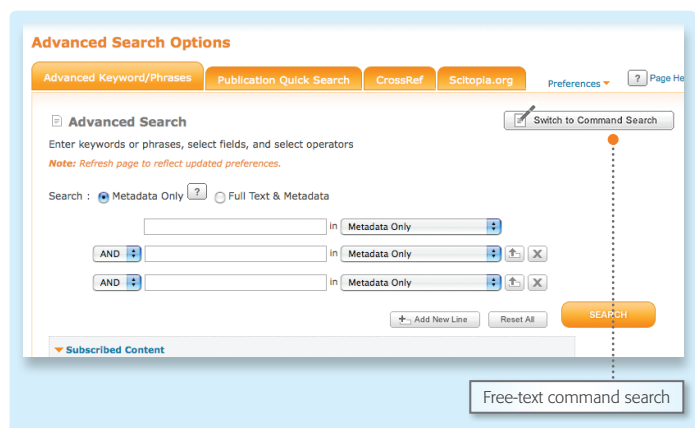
Advanced Search Options

Advanced Keyword/Phrases | Publication Quick Search | CrossRef | Scitopia.org

Preferences

? Page He

Advanced Search

Switch to Command Search

Enter keywords or phrases, select fields, and select operators

Note: Refresh page to reflect updated preferences.

Search : Metadata Only ? Full Text & Metadata

in Metadata Only

AND in Metadata Only

AND in Metadata Only

Add New Line

Reset All

SEARCH

Subscribed Content

Free-text command search